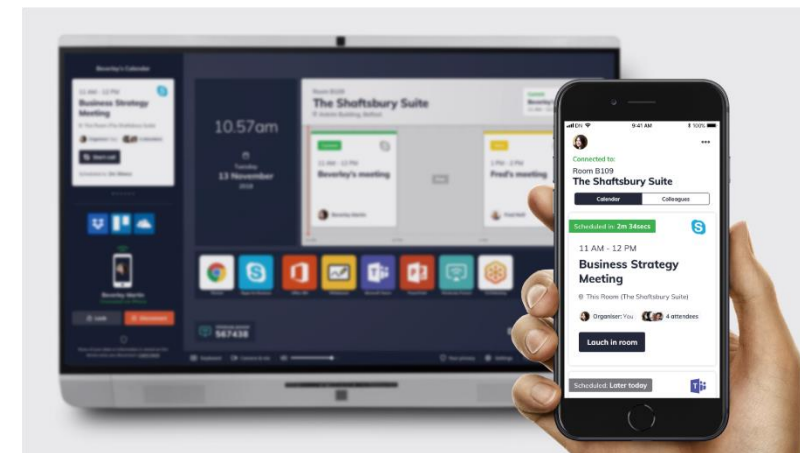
Beverley's Calendar

11 AM - 12 PM

Business Strategy Meeting

Beverley Martin

10.57am

Tuesday
13 November
2018

Room B109
The Shaftsbury Suite

11 AM - 12 PM
Beverley's meeting

1 PM - 2 PM
Fred's meeting

567436

9:41 AM
100%

Connected to:
Room B109
The Shaftsbury Suite

Calendar
Colleagues

Scheduled in: 2m 34secs

11 AM - 12 PM
Business Strategy Meeting

This Room (The Shaftsbury Suite)

Organiser: You
4 attendees

Lauch in room

Scheduled: Later today